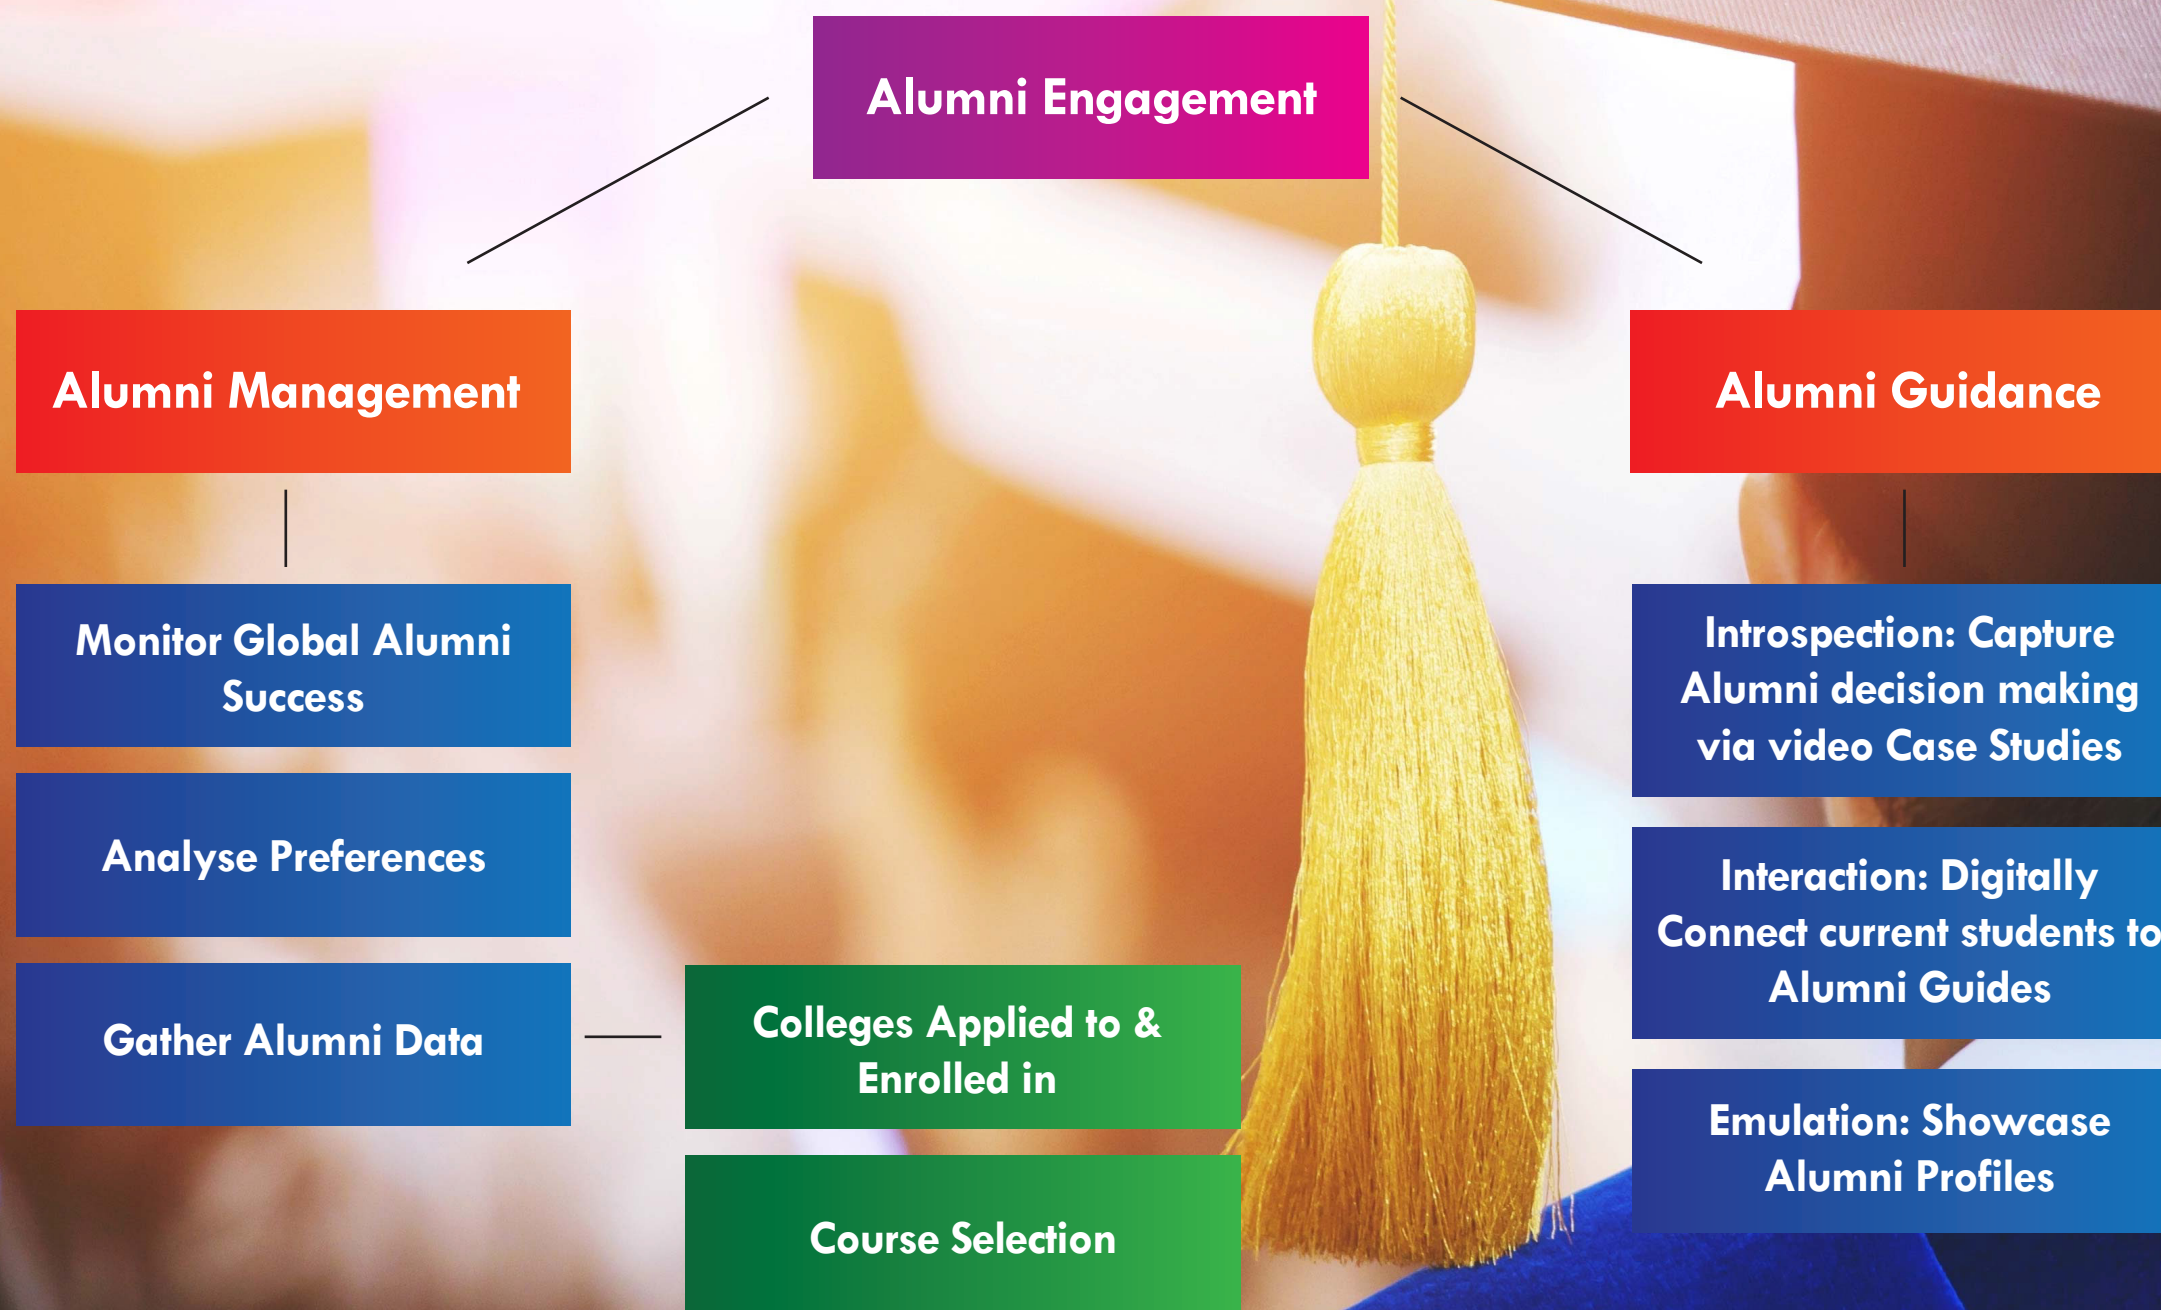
Alumni Engagement

Alumni Management

Monitor Global Alumni Success

Analyse Preferences

Gather Alumni Data

Colleges Applied to & Enrolled in

Course Selection

Alumni Guidance

Introspection: Capture Alumni decision making via video Case Studies

Interaction: Digitally Connect current students to Alumni Guides

Emulation: Showcase Alumni Profiles